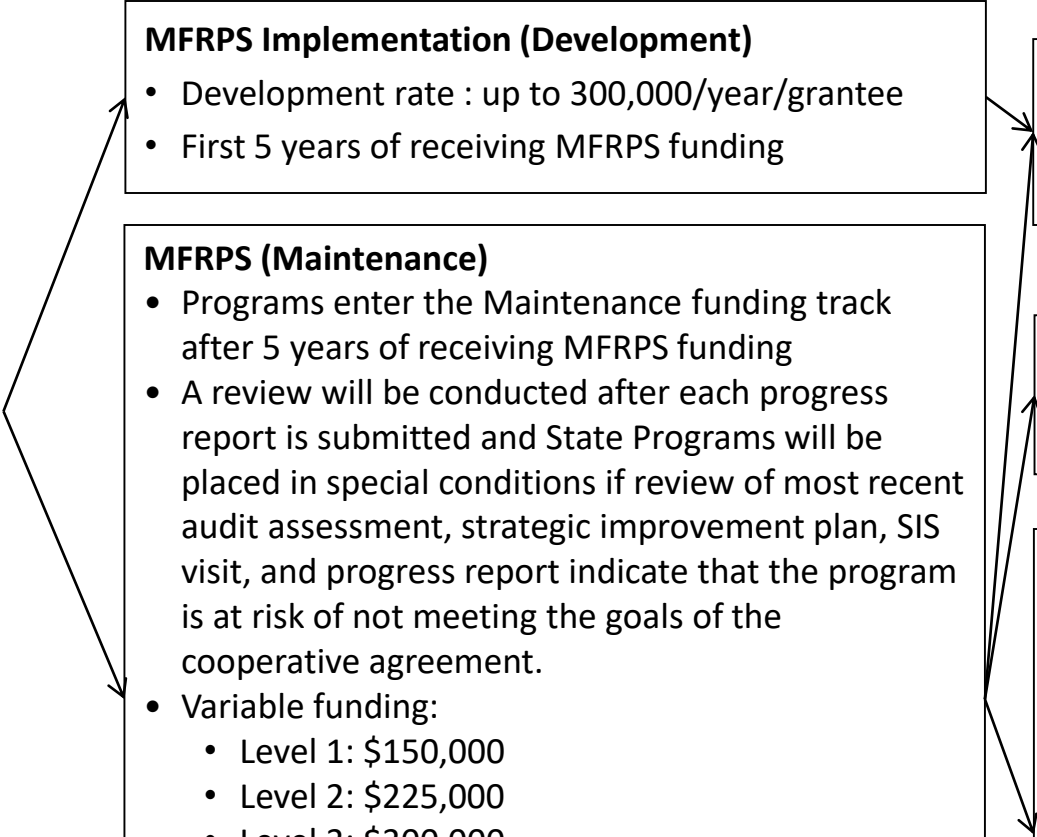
**MFRPS Implementation (Development)**

- Development rate : up to 300,000/year/grantee
- First 5 years of receiving MFRPS funding

**MFRPS (Maintenance)**

- Programs enter the Maintenance funding track after 5 years of receiving MFRPS funding
- A review will be conducted after each progress report is submitted and State Programs will be placed in special conditions if review of most recent audit assessment, strategic improvement plan, SIS visit, and progress report indicate that the program is at risk of not meeting the goals of the cooperative agreement.
- Variable funding:
  - Level 1: \$150,000
  - Level 2: \$225,000
  - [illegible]